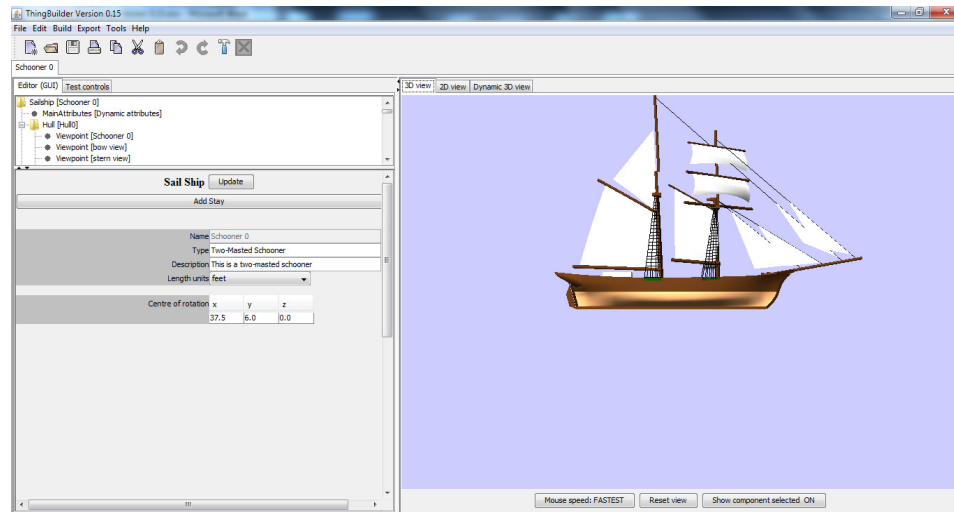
ThingBuilder Version 0.15

File Edit Build Export Tools Help

Schooner 0

Editor (GUI) Test controls

Sailship [Schooner 0]
MainAttributes [Dynamic attributes]
Hull [Hull0]
Viewpoint [Schooner 0]
Viewpoint [bow view]
Viewpoint [stern view]

Sail Ship Update

Add Stay

| | |
|---|---|
| Name | Schooner 0 |
| Type | Two-Masted Schooner |
| Description | This is a two-masted schooner |
| Length units | feet |

| Centre of rotation | x | y | z |
|---|---|---|---|
| | 37.5 | 6.0 | 0.0 |

3D view 2D view Dynamic 3D view

Mouse speed: FASTEST Reset view Show component selected ON